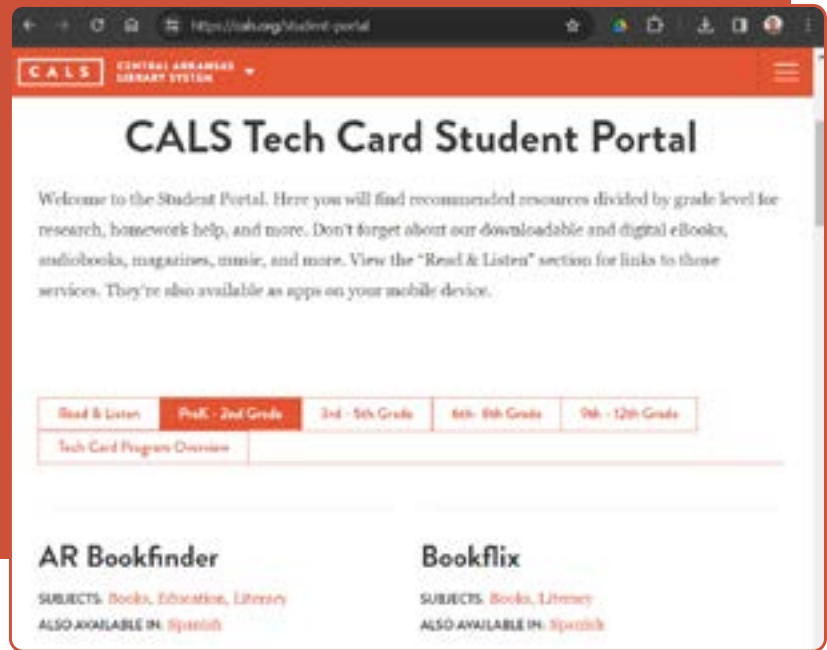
https://cals.org/student-portal

CALS CENTRAL ARKANSAS LIBRARY SYSTEM

CALS Tech Card Student Portal

Welcome to the Student Portal. Here you will find recommended resources divided by grade level for research, homework help, and more. Don't forget about our downloadable and digital eBooks, audiobooks, magazines, music, and more. View the "Read & Listen" section for links to those services. They're also available as apps on your mobile device.

Read & Listen | PreK - 2nd Grade | 3rd - 5th Grade | 6th - 8th Grade | 9th - 12th Grade

Tech Card Program Overview

AR Bookfinder

SUBJECTS: Books, Education, Literacy

ALSO AVAILABLE IN: Spanish

Bookflix

SUBJECTS: Books, Literacy

ALSO AVAILABLE IN: Spanish